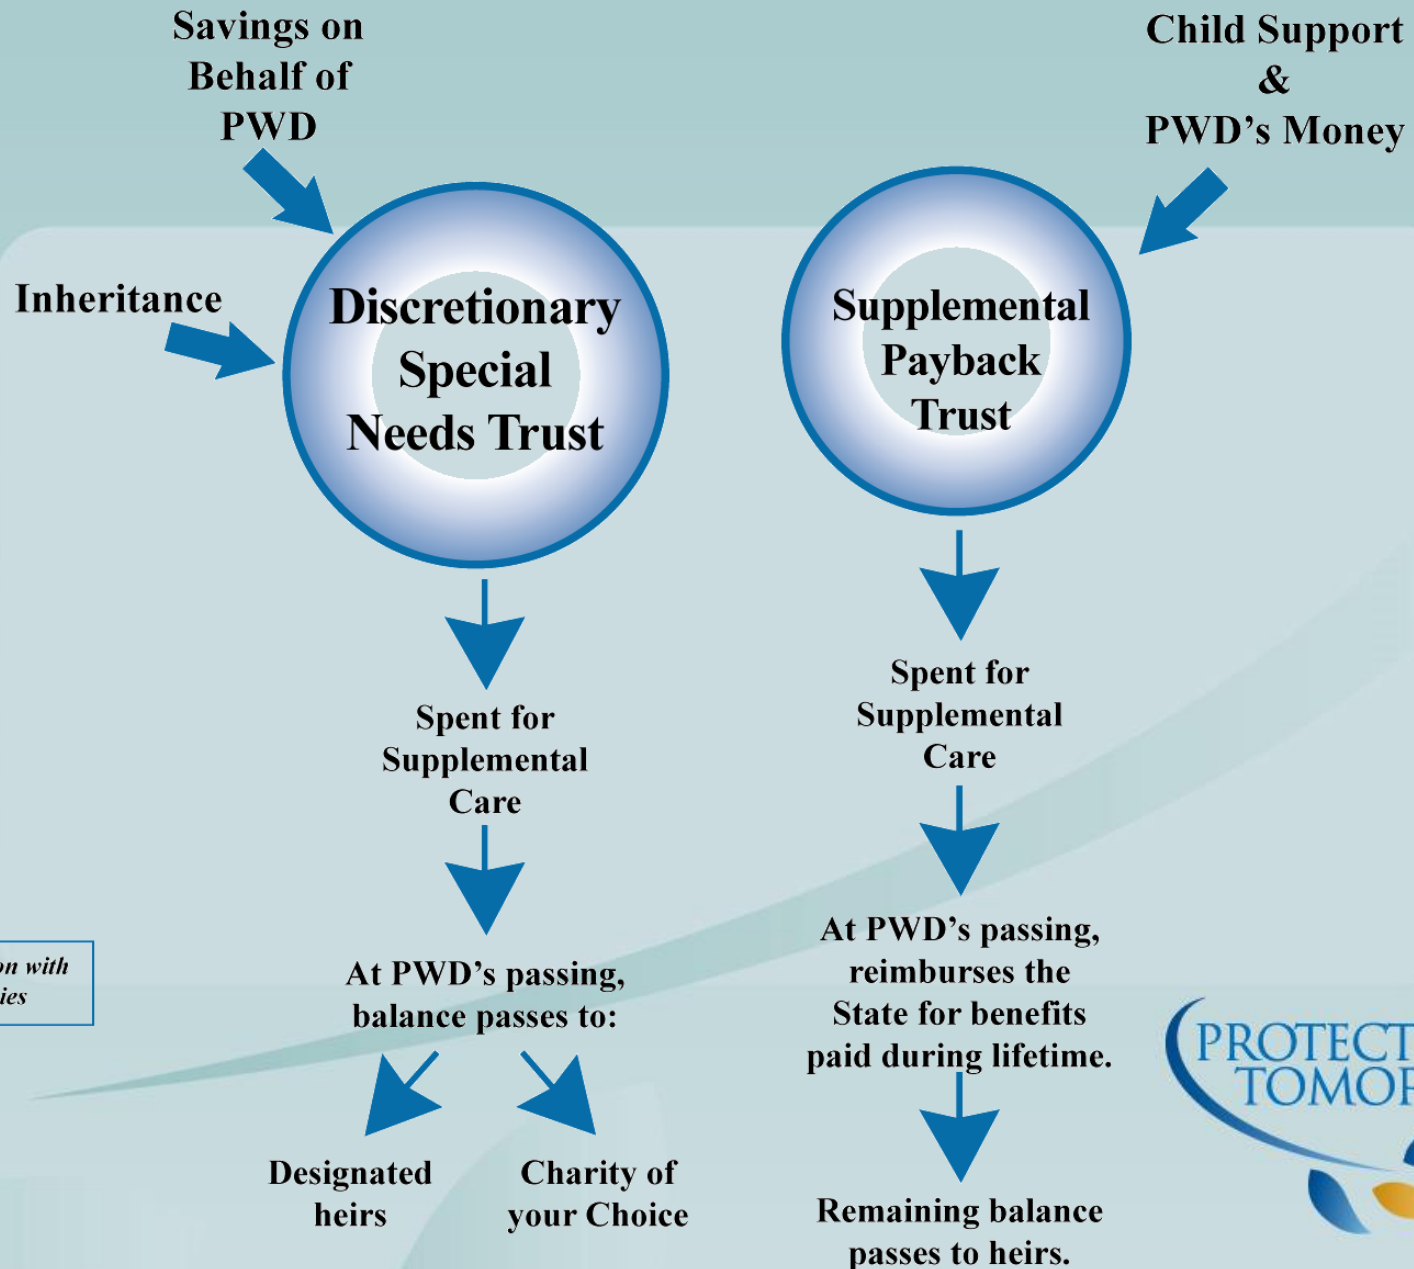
Savings on Behalf of PWD

Child Support & PWD's Money

Inheritance

Discretionary Special Needs Trust

Supplemental Payback Trust

Spent for Supplemental Care

Spent for Supplemental Care

At PWD's passing, reimburses the State for benefits paid during lifetime.

on with ies

At PWD's passing, balance passes to:

PROTECT TOMOR

Designated heirs

Charity of your Choice

Remaining balance passes to heirs.